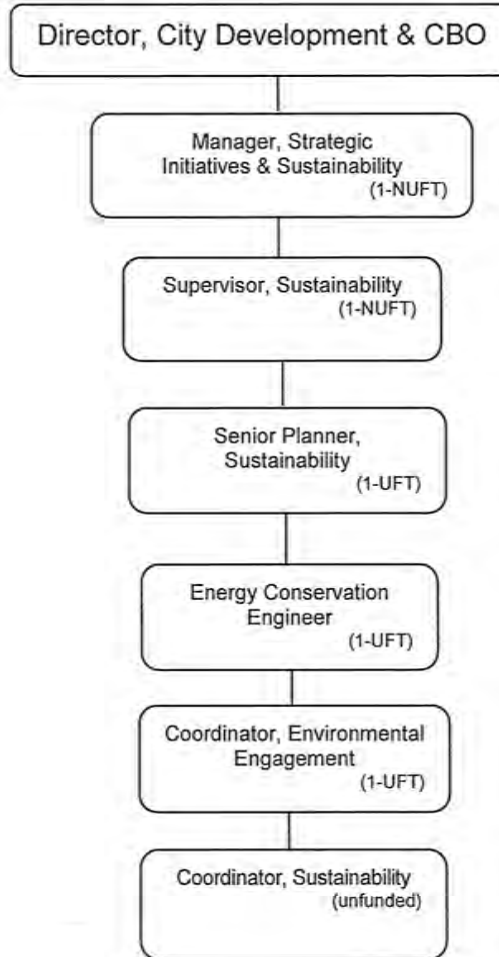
Director, City Development & CBO

Manager, Strategic Initiatives & Sustainability (1-NUFT)

Supervisor, Sustainability (1-NUFT)

Senior Planner, Sustainability (1-UFT)

Energy Conservation Engineer (1-UFT)

Coordinator, Environmental Engagement (1-UFT)

Coordinator, Sustainability (unfunded)